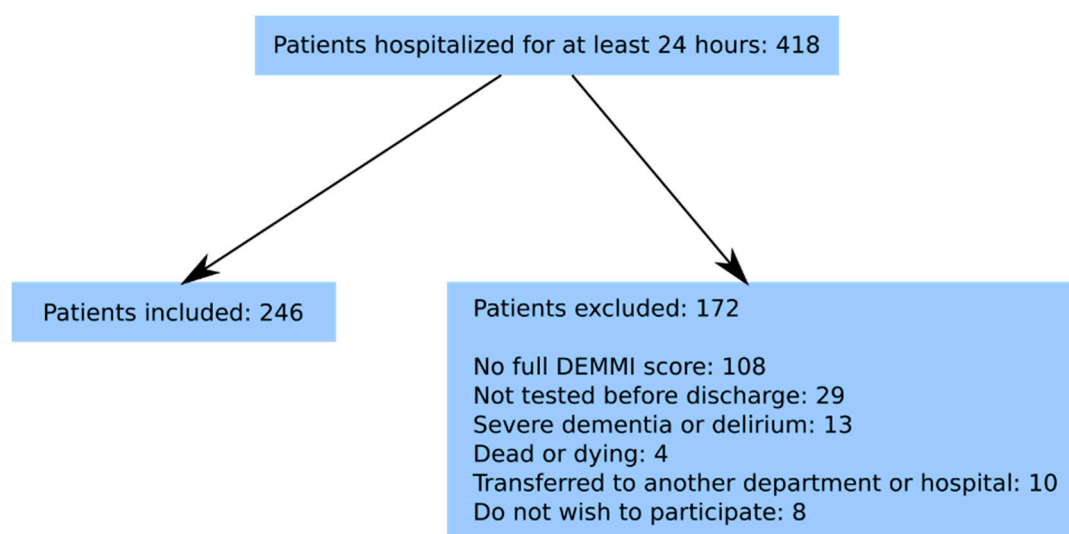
Patients hospitalized for at least 24 hours: 418

Patients included: 246

Patients excluded: 172

No full DEMMI score: 108
Not tested before discharge: 29
Severe dementia or delirium: 13
Dead or dying: 4
Transferred to another department or hospital: 10
Do not wish to participate: 8